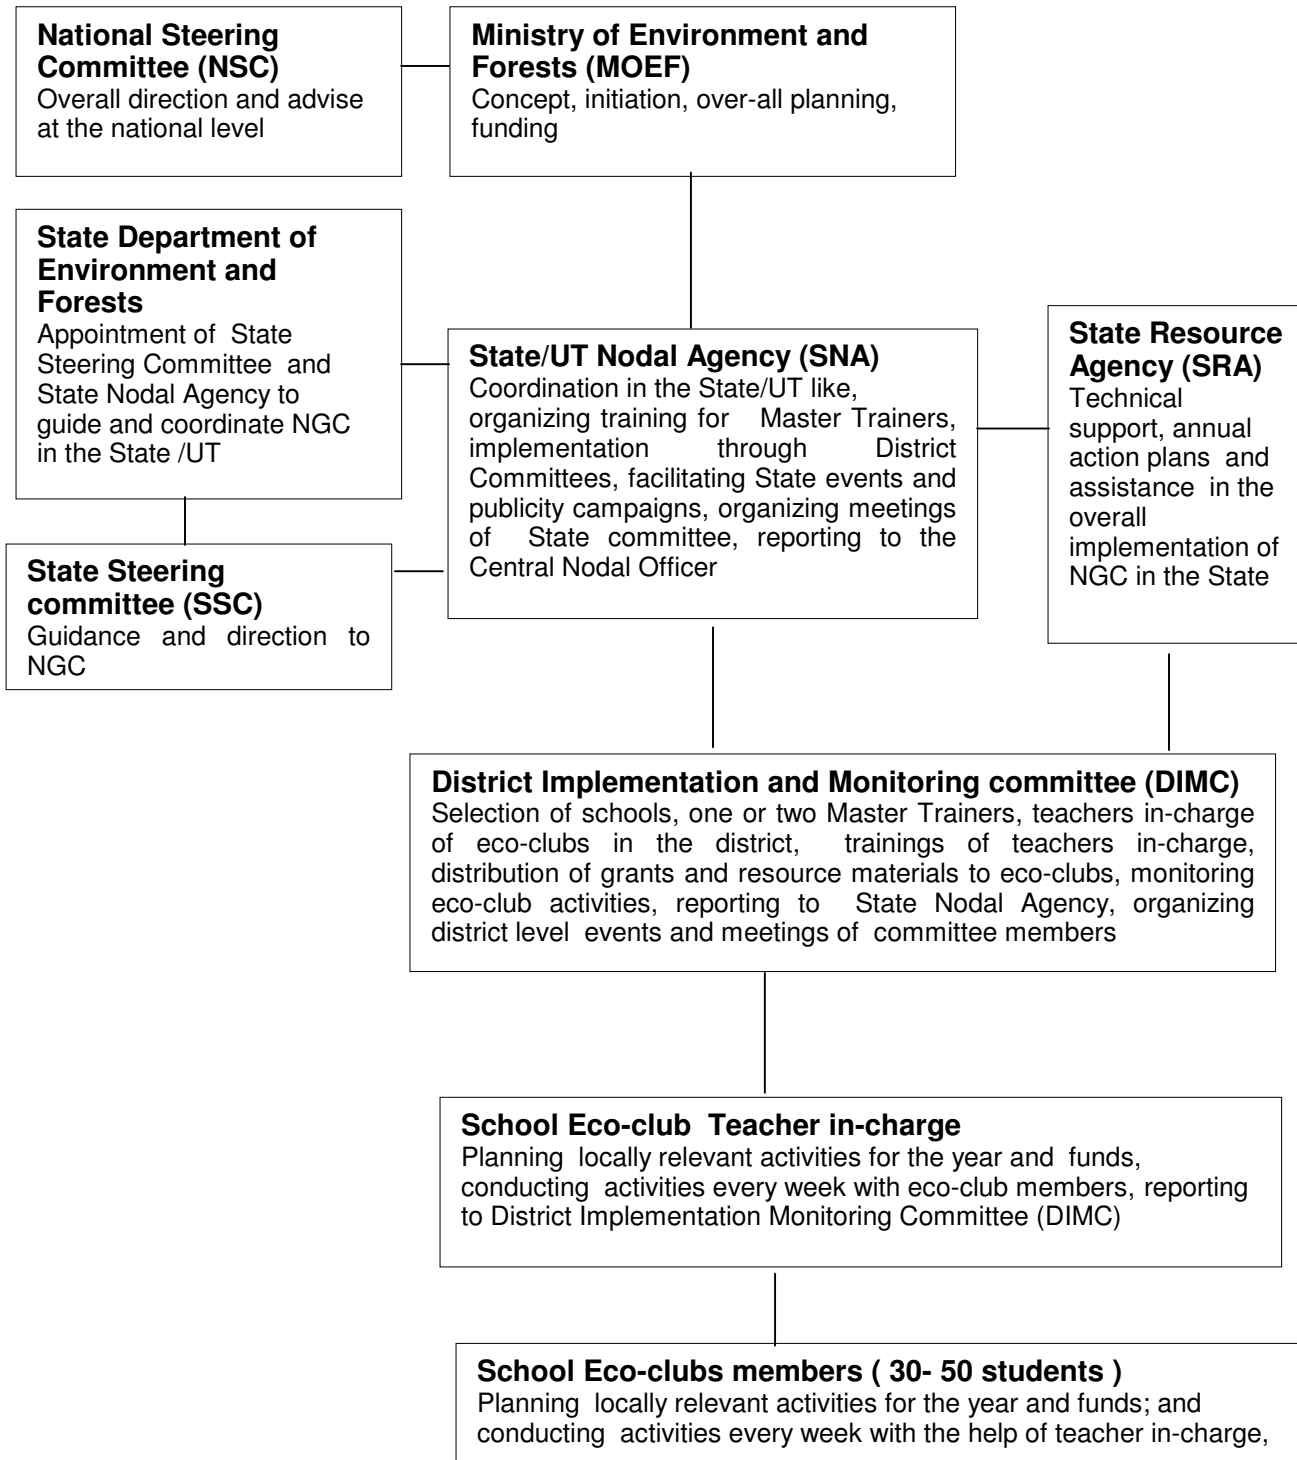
**National Steering Committee (NSC)**
Overall direction and advise at the national level

**Ministry of Environment and Forests (MOEF)**
Concept, initiation, over-all planning, funding

**State Department of Environment and Forests**
Appointment of State Steering Committee and State Nodal Agency to guide and coordinate NGC in the State /UT

**State/UT Nodal Agency (SNA)**
Coordination in the State/UT like, organizing training for Master Trainers, implementation through District Committees, facilitating State events and publicity campaigns, organizing meetings of State committee, reporting to the Central Nodal Officer

**State Resource Agency (SRA)**
Technical support, annual action plans and assistance in the overall implementation of NGC in the State

**State Steering committee (SSC)**
Guidance and direction to NGC

**District Implementation and Monitoring committee (DIMC)**
Selection of schools, one or two Master Trainers, teachers in-charge of eco-clubs in the district, trainings of teachers in-charge, distribution of grants and resource materials to eco-clubs, monitoring eco-club activities, reporting to State Nodal Agency, organizing district level events and meetings of committee members

**School Eco-club Teacher in-charge**
Planning locally relevant activities for the year and funds, conducting activities every week with eco-club members, reporting to District Implementation Monitoring Committee (DIMC)

**School Eco-clubs members ( 30- 50 students )**
Planning locally relevant activities for the year and funds; and conducting activities every week with the help of teacher in-charge,